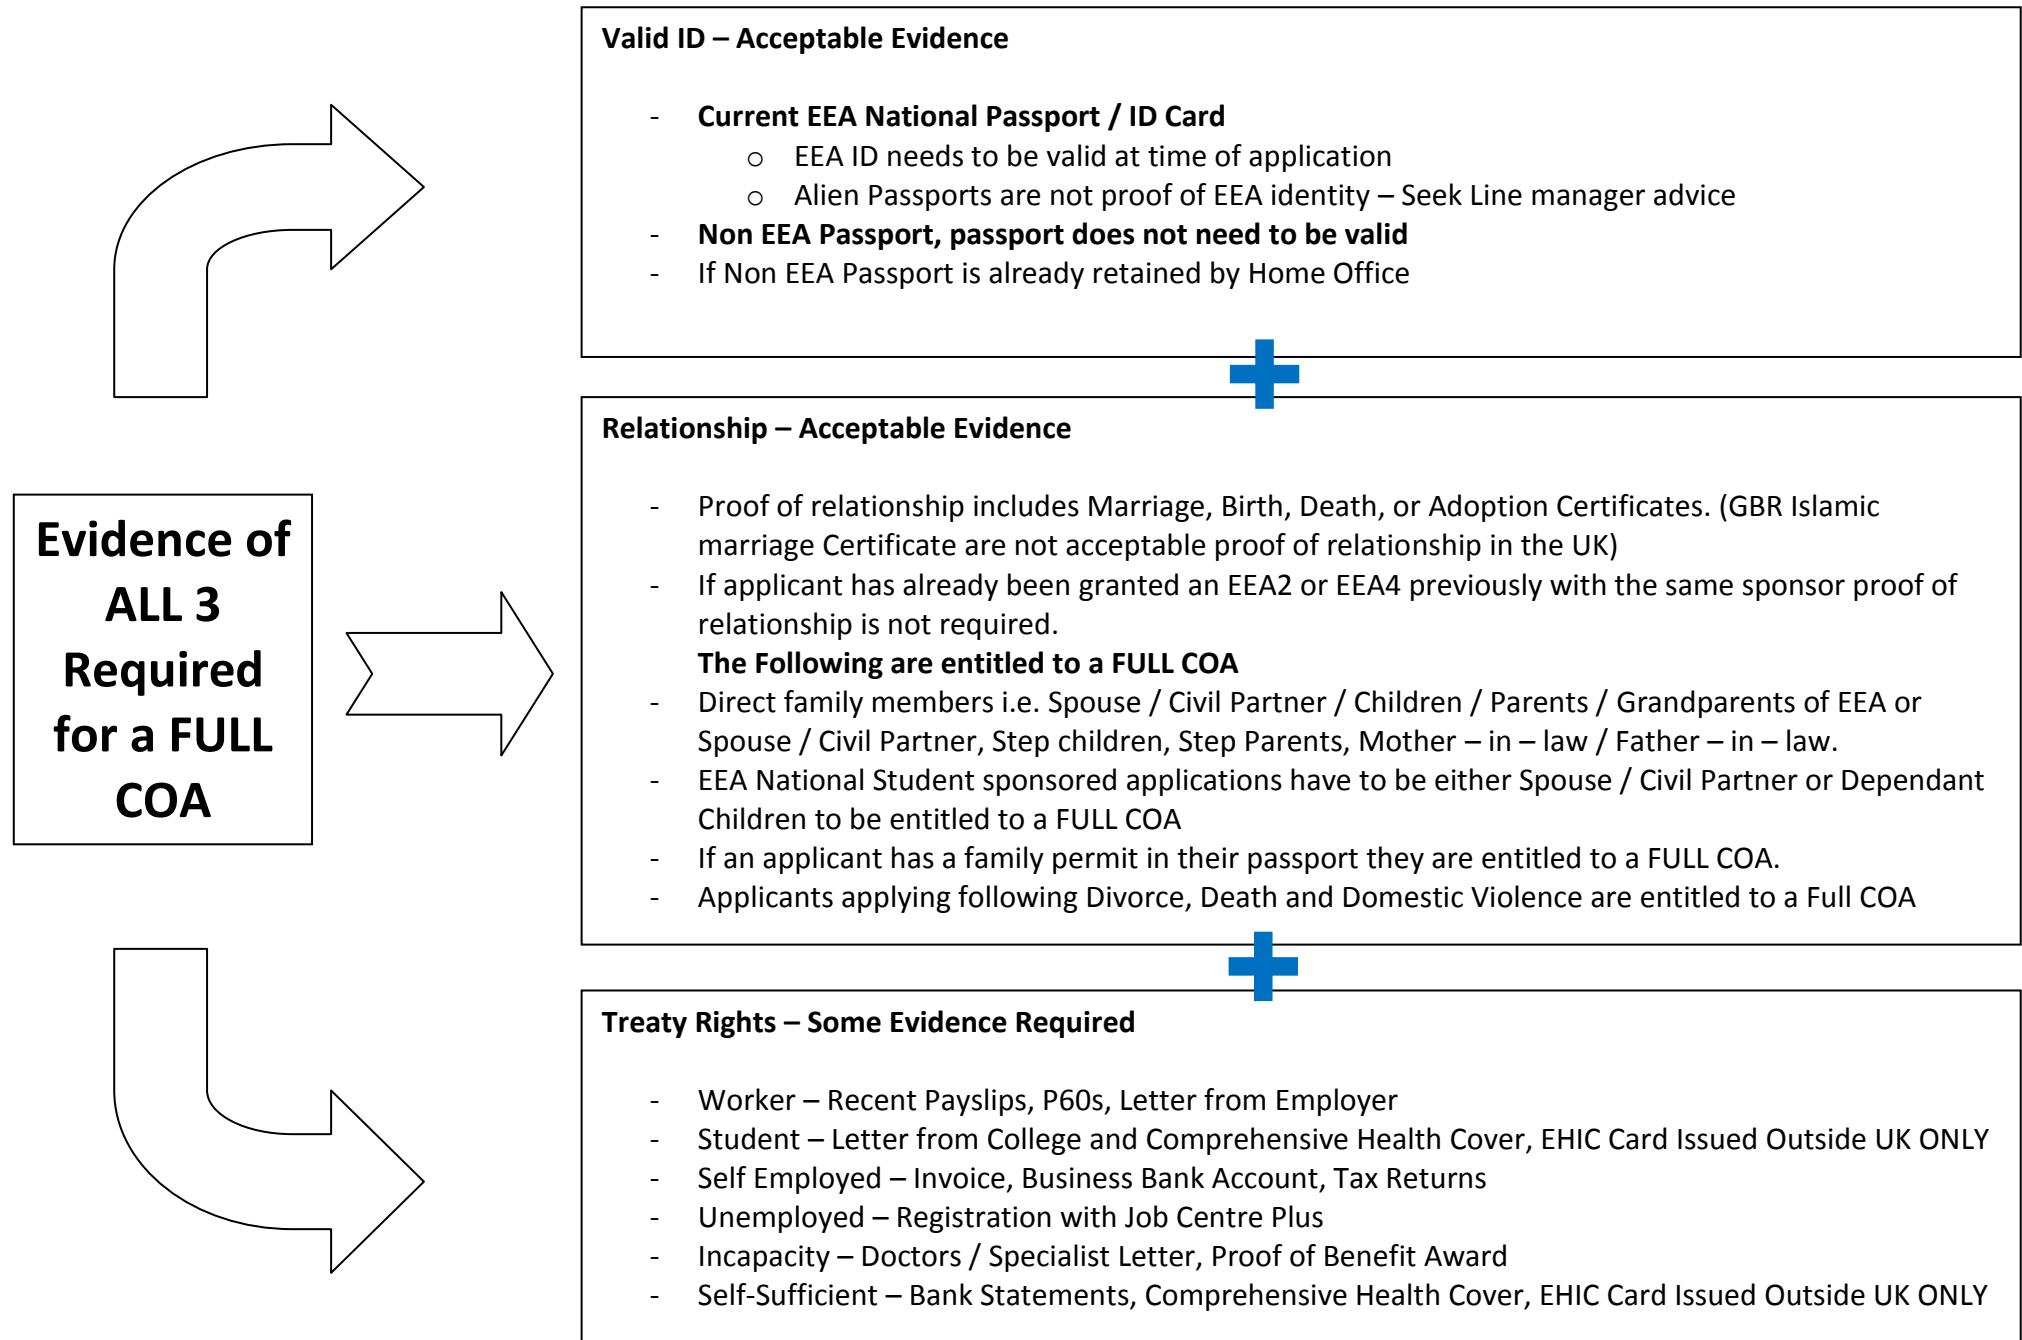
Evidence of ALL 3 Required for a FULL COA

Valid ID – Acceptable Evidence

- Current EEA National Passport / ID Card
  - EEA ID needs to be valid at time of application
  - Alien Passports are not proof of EEA identity – Seek Line manager advice
- Non EEA Passport, passport does not need to be valid
- If Non EEA Passport is already retained by Home Office

Relationship – Acceptable Evidence

- Proof of relationship includes Marriage, Birth, Death, or Adoption Certificates. (GBR Islamic marriage Certificate are not acceptable proof of relationship in the UK)
- If applicant has already been granted an EEA2 or EEA4 previously with the same sponsor proof of relationship is not required.

The Following are entitled to a FULL COA

- Direct family members i.e. Spouse / Civil Partner / Children / Parents / Grandparents of EEA or Spouse / Civil Partner, Step children, Step Parents, Mother – in – law / Father – in – law.
- EEA National Student sponsored applications have to be either Spouse / Civil Partner or Dependant Children to be entitled to a FULL COA
- If an applicant has a family permit in their passport they are entitled to a FULL COA.
- Applicants applying following Divorce, Death and Domestic Violence are entitled to a Full COA

Treaty Rights – Some Evidence Required

- Worker – Recent Payslips, P60s, Letter from Employer
- Student – Letter from College and Comprehensive Health Cover, EHIC Card Issued Outside UK ONLY
- Self Employed – Invoice, Business Bank Account, Tax Returns
- Unemployed – Registration with Job Centre Plus
- Incapacity – Doctors / Specialist Letter, Proof of Benefit Award
- Self-Sufficient – Bank Statements, Comprehensive Health Cover, EHIC Card Issued Outside UK ONLY